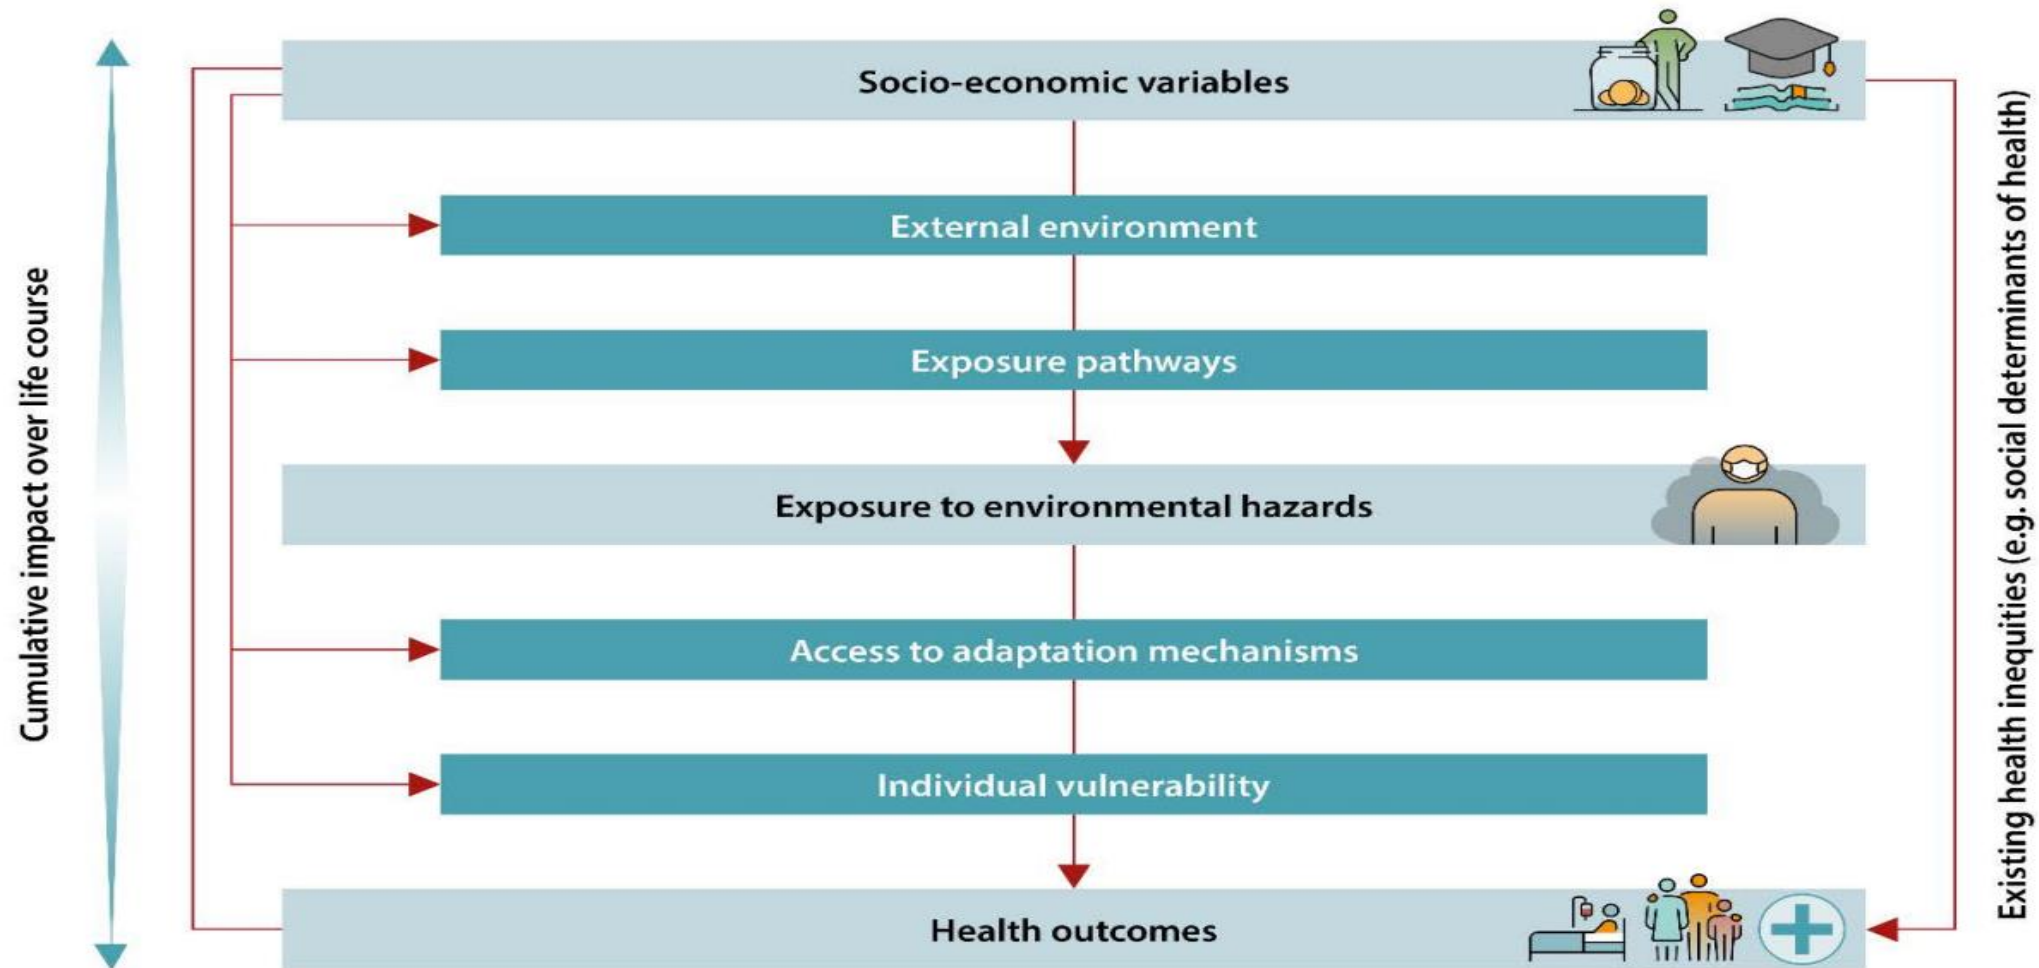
Cumulative impact over life course

Socio-economic variables

External environment

Exposure pathways

Exposure to environmental hazards

Access to adaptation mechanisms

Individual vulnerability

Health outcomes

Existing health inequities (e.g. social determinants of health)